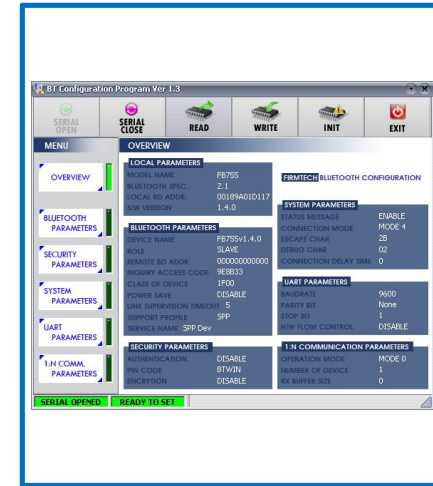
BT Configuration Program Ver 1.3

SERIAL OPEN
SERIAL CLOSE
READ
WRITE
INIT
EXIT

MENU
OVERVIEW
BLUETOOTH PARAMETERS
SECURITY PARAMETERS
SYSTEM PARAMETERS
UART PARAMETERS
1:N COMM. PARAMETERS

OVERVIEW

LOCAL PARAMETERS
MODEL NAME FB755
BLUETOOTH SPEC. 2.1
LOCAL BD ADDR. 00189A01D117
S/W VERSION 1.4.0

FIRMTECH BLUETOOTH CONFIGURATION

BLUETOOTH PARAMETERS
DEVICE NAME FB755v1.4.0
ROLE SLAVE
REMOTE BD ADDR. 000000000000
INQUIRY ACCESS CODE 9E8B33
CLASS OF DEVICE 1F00
POWER SAVE DISABLE
LINK SUPERVISION TIMEOUT 5
SUPPORT PROFILE SPP
SERVICE NAME SPP Dev

SYSTEM PARAMETERS
STATUS MESSAGE ENABLE
CONNECTION MODE MODE 4
ESCAPE CHAR 2B
DEBUG CHAR 02
CONNECTION DELAY TIME 0

UART PARAMETERS
BAUDRATE 9600
PARITY BIT None
STOP BIT 1
H/W FLOW CONTROL DISABLE

SECURITY PARAMETERS
AUTHENTICATION DISABLE
PIN CODE BTWIN
ENCRYPTION DISABLE

1:N COMMUNICATION PARAMETERS
OPERATION MODE MODE 0
NUMBER OF DEVICE 1
RX BUFFER SIZE 0

SERIAL OPENED
READY TO SET